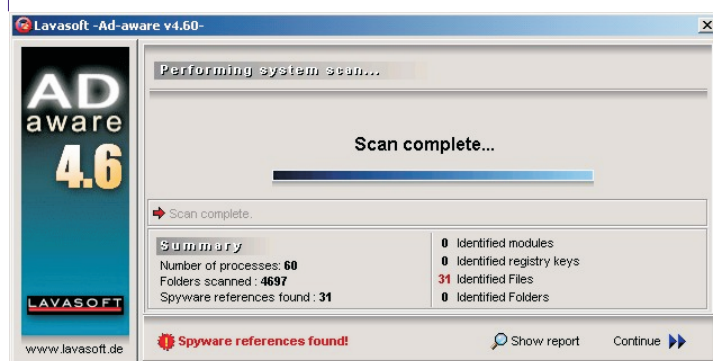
Lavasoft -Ad-aware v4.60-

AD aware 4.6

LAVASOFT

www.lavasoft.de

Performing system scan...

Scan complete...

Scan complete.

Summary
Number of processes: 60
Folders scanned : 4697
Spyware references found : 31

0 Identified modules
0 Identified registry keys
31 Identified Files
0 Identified Folders

Spyware references found!

Show report

Continue